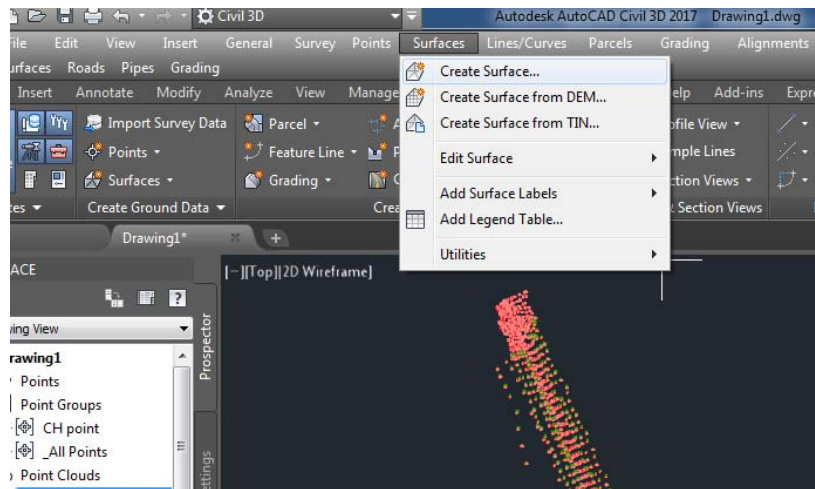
Civil 3D

Autodesk AutoCAD Civil 3D 2017 Drawing1.dwg

ile Edit View Insert General Survey Points Surfaces Lines/Curves Parcels Grading Alignments

urfaces Roads Pipes Grading

Insert Annotate Modify Analyze View Manage

elp Add-ins Expr

Import Survey Data

Parcel

Points

Feature Line

Surfaces

Grading

es

Create Ground Data

Crea

ofile View

mple Lines

ction Views

Section Views

Create Surface...

Create Surface from DEM...

Create Surface from TIN...

Edit Surface

Add Surface Labels

Add Legend Table...

Utilities

Drawing1*

ACE

[−][Top][2D Wireframe]

ving View

Prospector

rawing1

Points

Point Groups

CH point

_All Points

Point Clouds

ttings